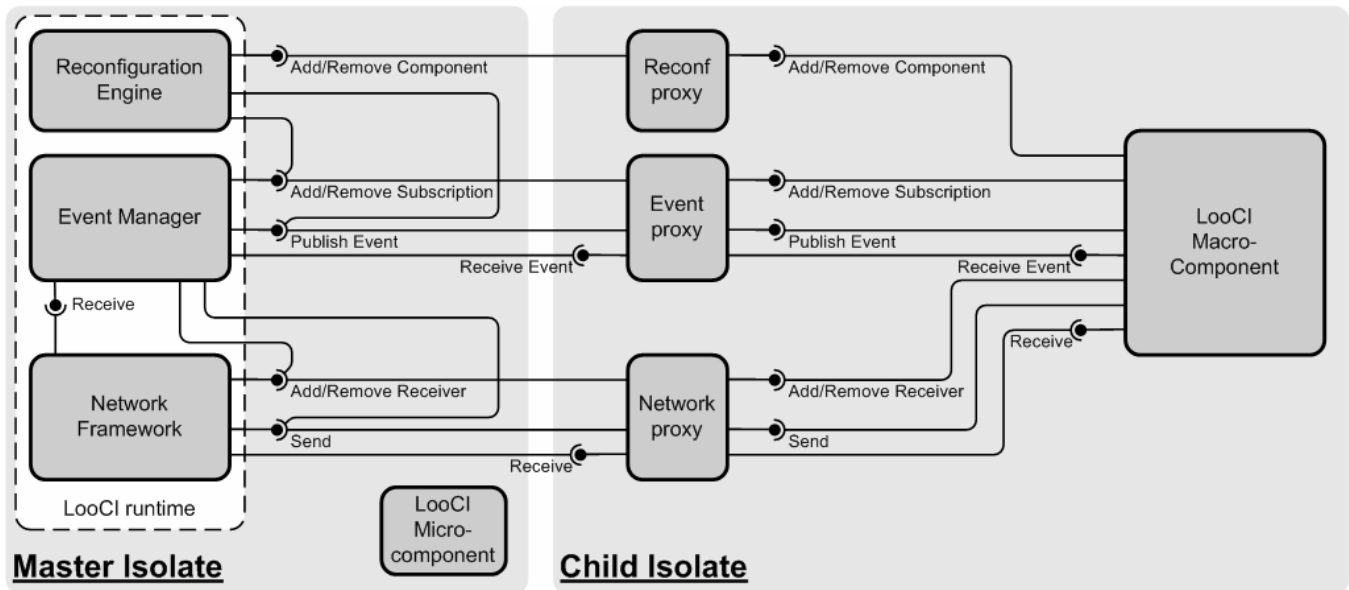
Reconfiguration Engine

Add/Remove Component

Reconf proxy

Add/Remove Component

Event Manager

Add/Remove Subscription

Publish Event

Receive Event

Event proxy

Add/Remove Subscription

Publish Event

Receive Event

LooCI Macro-Component

Receive

Receive

Network Framework

Add/Remove Receiver

Send

Receive

Network proxy

Add/Remove Receiver

Send

LooCI runtime

LooCI Micro-component

Master Isolate

Child Isolate